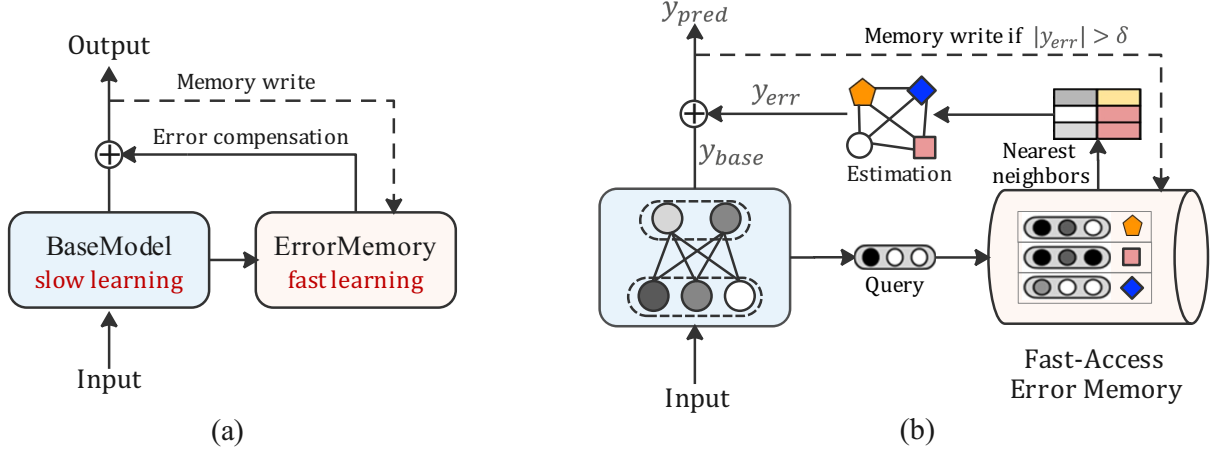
Output

Memory write

Error compensation

BaseModel
slow learning

ErrorMemory
fast learning

Input

(a)

$y_{pred}$

Memory write if $|y_{err}| > \delta$

$y_{err}$

$y_{base}$

Estimation

Nearest neighbors

Query

Input

Fast-Access Error Memory

(b)